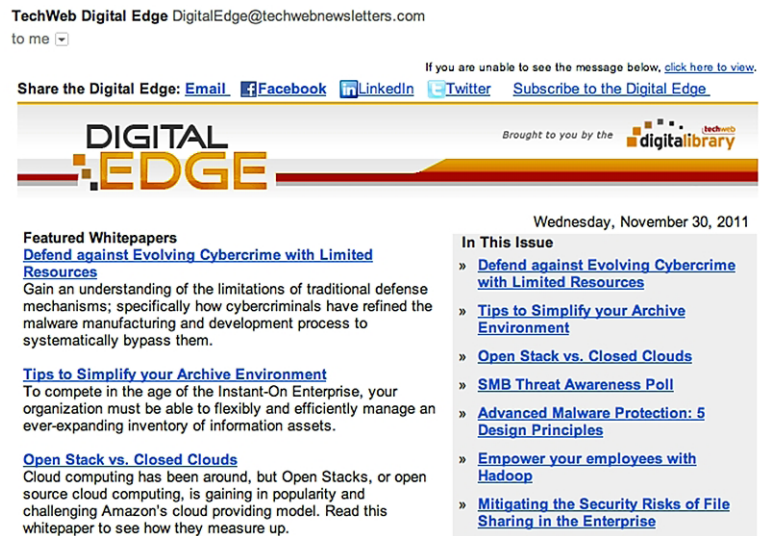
TechWeb Digital Edge DigitalEdge@techwebnewsletters.com
to me

If you are unable to see the message below, click here to view.

Share the Digital Edge: Email Facebook LinkedIn Twitter Subscribe to the Digital Edge

DIGITAL EDGE

Brought to you by the techweb digitallibrary

Wednesday, November 30, 2011

Featured Whitepapers

Defend against Evolving Cybercrime with Limited Resources
Gain an understanding of the limitations of traditional defense mechanisms; specifically how cybercriminals have refined the malware manufacturing and development process to systematically bypass them.

Tips to Simplify your Archive Environment
To compete in the age of the Instant-On Enterprise, your organization must be able to flexibly and efficiently manage an ever-expanding inventory of information assets.

Open Stack vs. Closed Clouds
Cloud computing has been around, but Open Stacks, or open source cloud computing, is gaining in popularity and challenging Amazon's cloud providing model. Read this whitepaper to see how they measure up.

In This Issue

» Defend against Evolving Cybercrime with Limited Resources
» Tips to Simplify your Archive Environment
» Open Stack vs. Closed Clouds
» SMB Threat Awareness Poll
» Advanced Malware Protection: 5 Design Principles
» Empower your employees with Hadoop
» Mitigating the Security Risks of File Sharing in the Enterprise